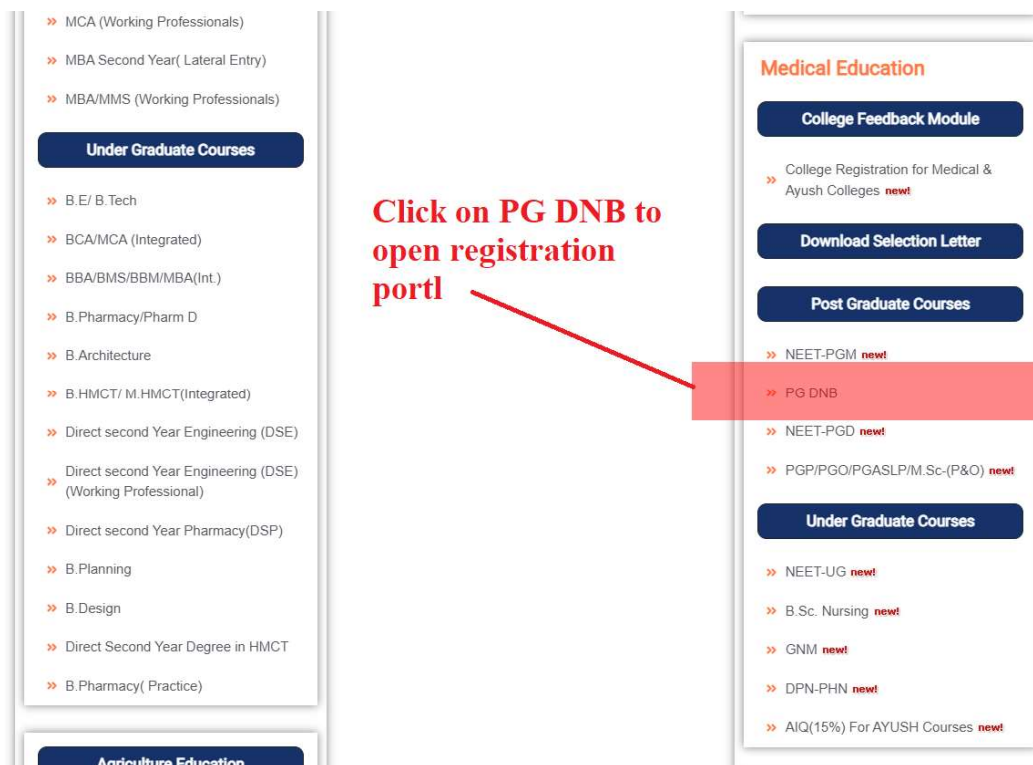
» MCA (Working Professionals)

» MBA Second Year( Lateral Entry)

» MBA/MMS (Working Professionals)

Under Graduate Courses

» B.E/ B.Tech

» BCA/MCA (Integrated)

» BBA/BMS/BBM/MBA(Int.)

» B.Pharmacy/Pharm D

» B.Architecture

» B.HMCT/ M.HMCT(Integrated)

» Direct second Year Engineering (DSE)

» Direct second Year Engineering (DSE) (Working Professional)

» Direct second Year Pharmacy(DSP)

» B.Planning

» B.Design

» Direct Second Year Degree in HMCT

» B.Pharmacy( Practice)

Agriculture Education

Click on PG DNB to open registration portl

Medical Education

College Feedback Module

» College Registration for Medical & Ayush Colleges new!

Download Selection Letter

Post Graduate Courses

» NEET-PGM new!

» PG DNB

» NEET-PGD new!

» PGP/PGO/PGASLP/M.Sc-(P&O) new!

Under Graduate Courses

» NEET-UG new!

» B.Sc. Nursing new!

» GNM new!

» DPN-PHN new!

» AIQ(15%) For AYUSH Courses new!